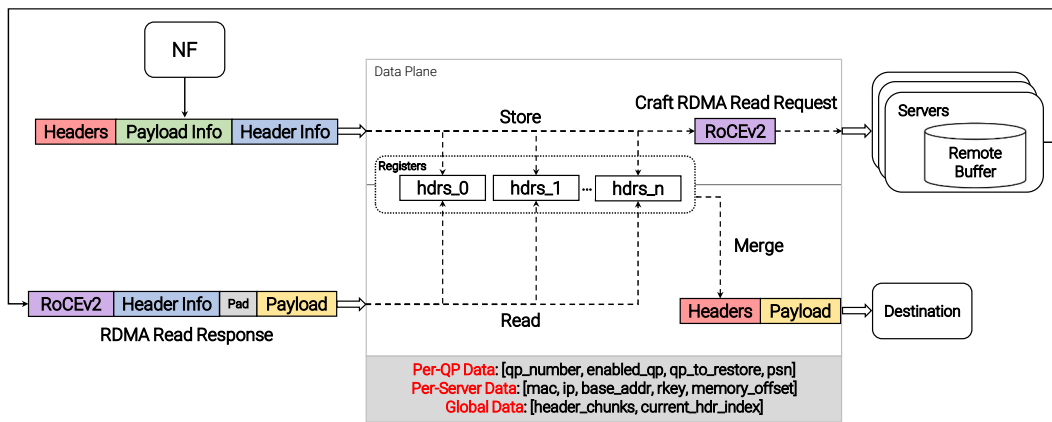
NF

Headers | Payload Info | Header Info

Data Plane

Store

Craft RDMA Read Request

RoCEv2

Servers

Remote Buffer

Registers

hdrs_0 | hdrs_1 | ... | hdrs_n

Merge

RoCEv2 | Header Info | Pad | Payload

RDMA Read Response

Read

Headers | Payload

Destination

Per-QP Data: [qp_number, enabled_qp, qp_to_restore, psn]
Per-Server Data: [mac, ip, base_addr, rkey, memory_offset]
Global Data: [header_chunks, current_hdr_index]